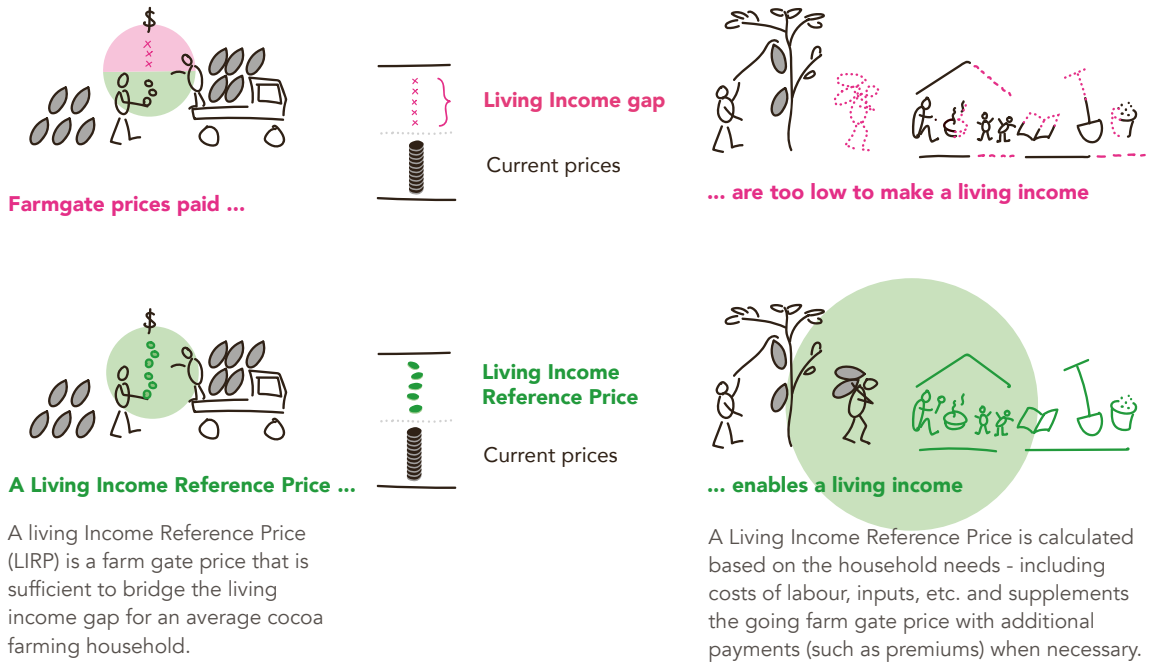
$

Farmgate prices paid ...

Living Income gap

Current prices

... are too low to make a living income

$

A Living Income Reference Price ...

Living Income Reference Price

Current prices

... enables a living income

A living Income Reference Price (LIRP) is a farm gate price that is sufficient to bridge the living income gap for an average cocoa farming household.

A Living Income Reference Price is calculated based on the household needs - including costs of labour, inputs, etc. and supplements the going farm gate price with additional payments (such as premiums) when necessary.